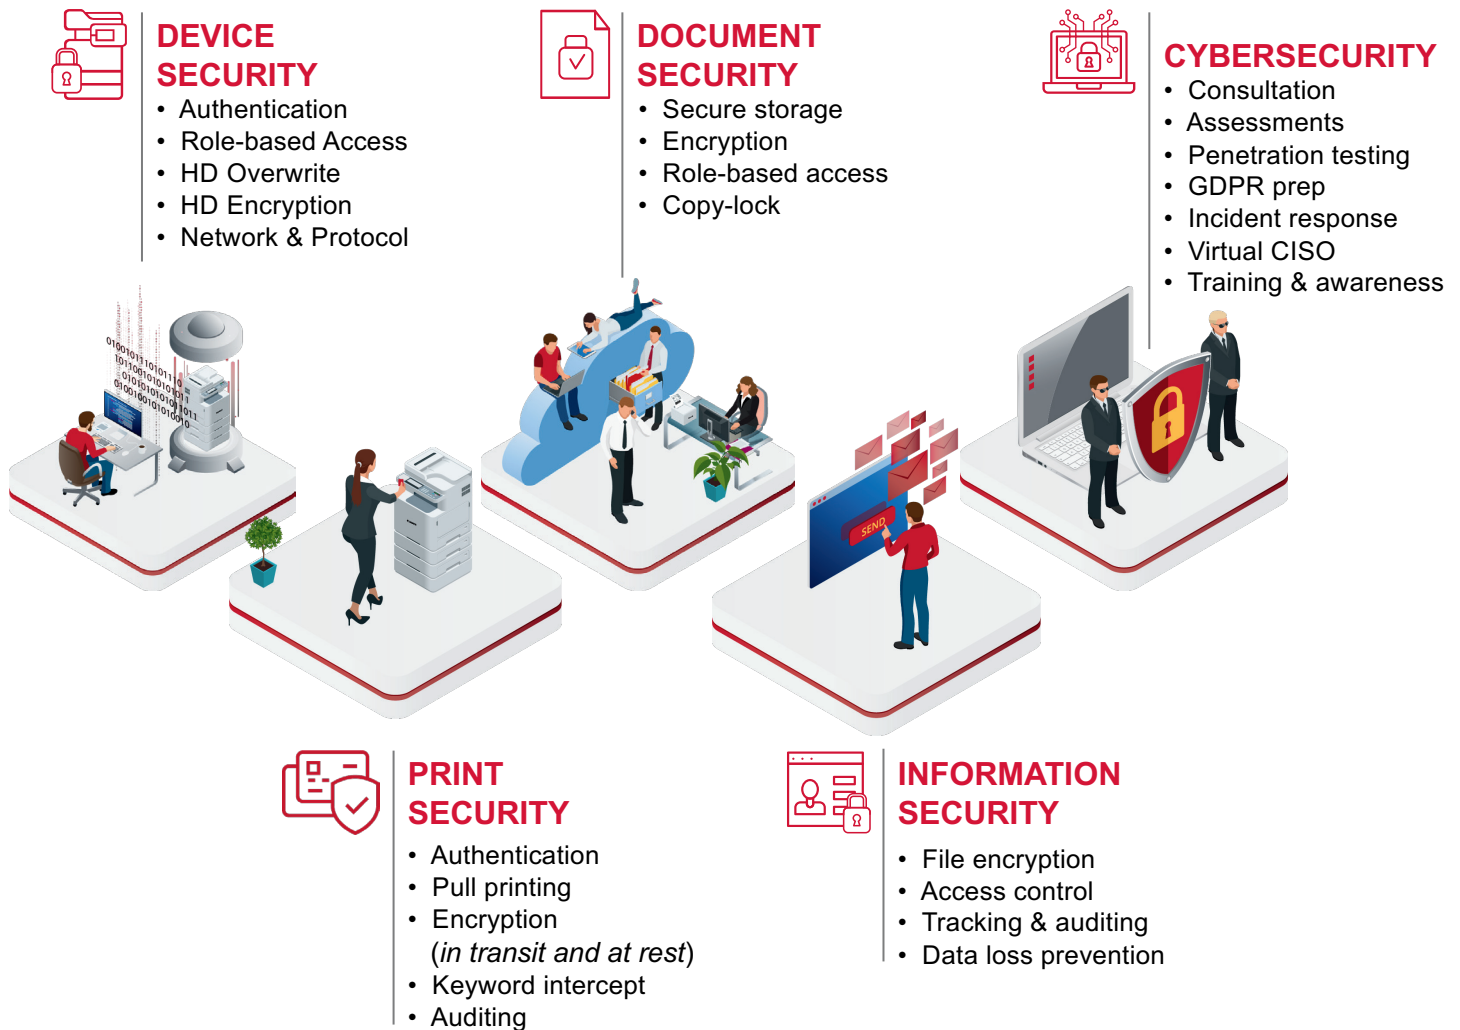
DEVICE SECURITY
• Authentication
• Role-based Access
• HD Overwrite
• HD Encryption
• Network & Protocol

DOCUMENT SECURITY
• Secure storage
• Encryption
• Role-based access
• Copy-lock

CYBERSECURITY
• Consultation
• Assessments
• Penetration testing
• GDPR prep
• Incident response
• Virtual CISO
• Training & awareness

SEND

PRINT SECURITY
• Authentication
• Pull printing
• Encryption (in transit and at rest)
• Keyword intercept
• Auditing

INFORMATION SECURITY
• File encryption
• Access control
• Tracking & auditing
• Data loss prevention